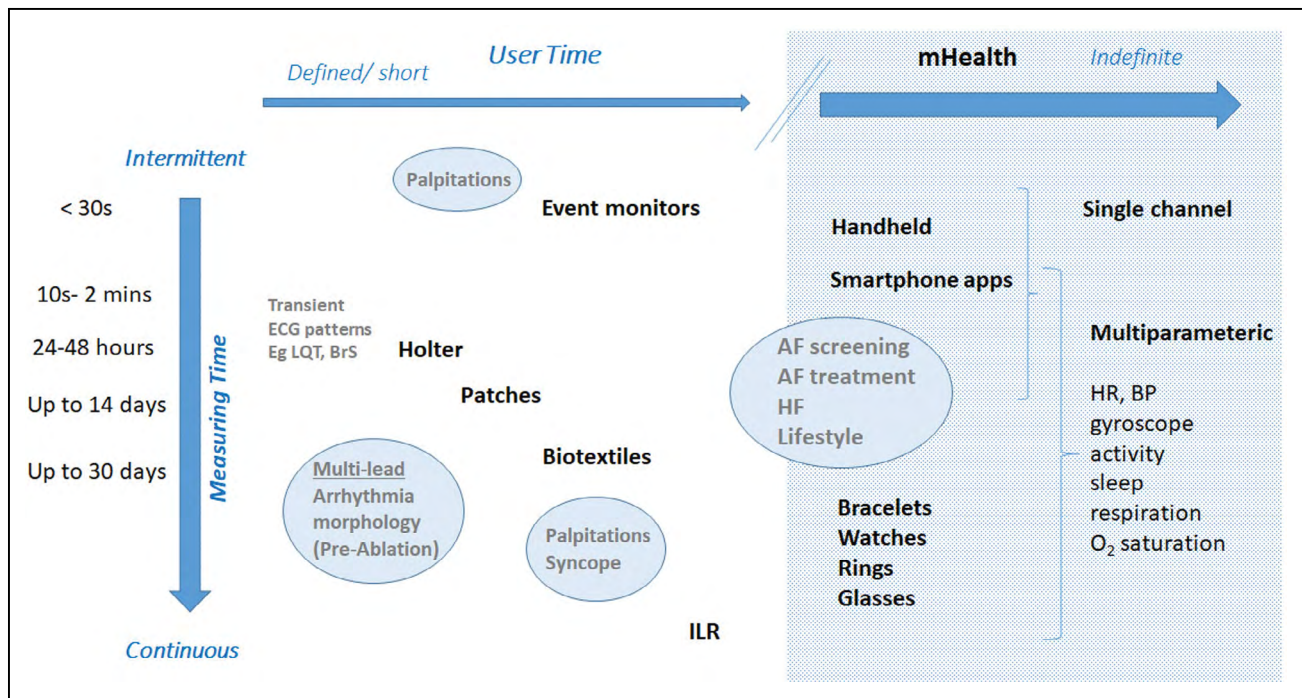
User Time

Defined/ short

mHealth

Indefinite

Intermittent

< 30s

10s- 2 mins

24-48 hours

Up to 14 days

Up to 30 days

Measuring Time

Continuous

Palpitations

Event monitors

Transient ECG patterns Eg LQT, BrS

Holter

Patches

Biotextiles

Multi-lead Arrhythmia morphology (Pre-Ablation)

Palpitations Syncope

ILR

Handheld

Smartphone apps

AF screening
AF treatment
HF
Lifestyle

Bracelets
Watches
Rings
Glasses

Single channel

Multiparameteric

HR, BP
gyroscope
activity
sleep
respiration
$O_2$ saturation